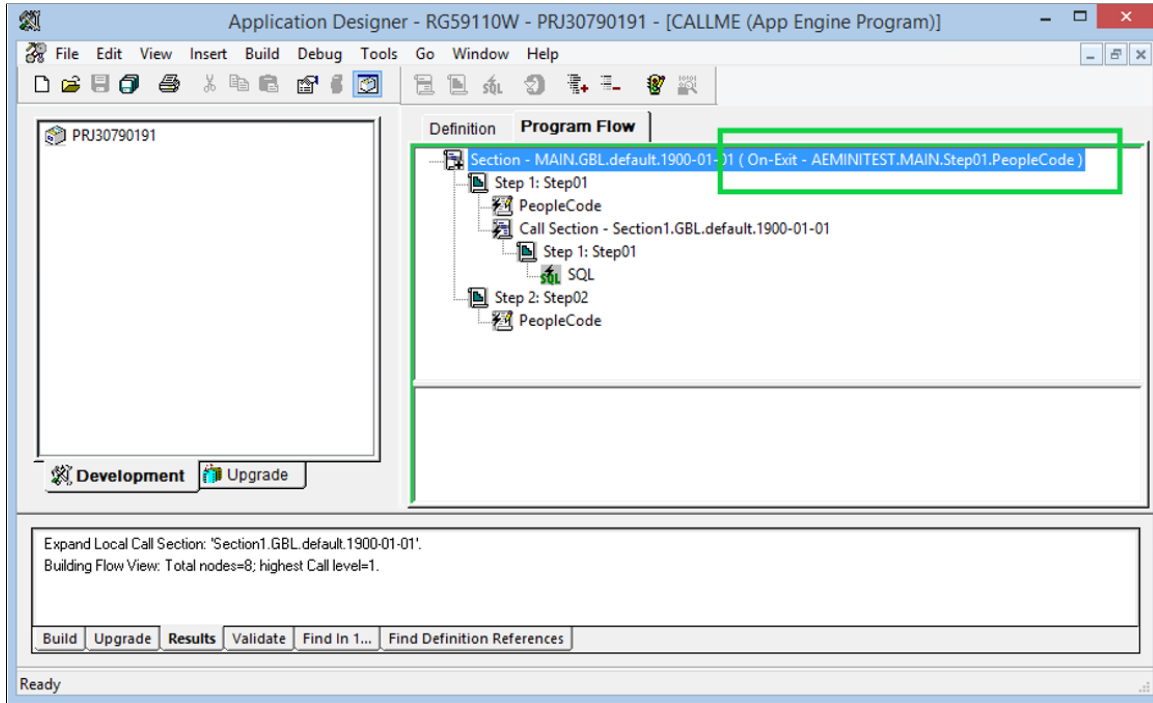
Application Designer - RG59110W - PRJ30790191 - [CALLME (App Engine Program)]

File Edit View Insert Build Debug Tools Go Window Help

PRJ30790191

Definition Program Flow

Section - MAIN.GBL.default.1900-01-01 ( On-Exit - AEMINITEST.MAIN.Step01.PeopleCode )
Step 1: Step01
PeopleCode
Call Section - Section1.GBL.default.1900-01-01
Step 1: Step01
SQL
Step 2: Step02
PeopleCode

Development Upgrade

Expand Local Call Section: 'Section1.GBL.default.1900-01-01'.
Building Flow View: Total nodes=8; highest Call level=1.

Build Upgrade Results Validate Find In 1... Find Definition References

Ready